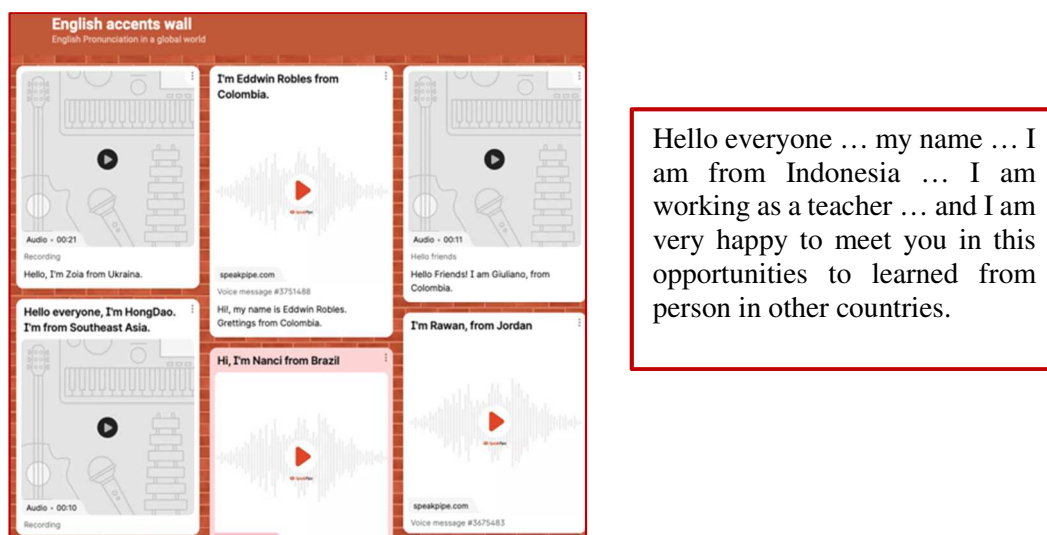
English accents wall
English Pronunciation in a global world

Audio • 00:21
Recording
Hello, I'm Zoia from Ukraina.

Hello everyone, I'm HongDao. I'm from Southeast Asia.

Audio • 00:10
Recording

I'm Eddwin Robles from Colombia.

speakpipe.com
Voice message #3751488
Hi!, my name is Eddwin Robles. Grettings from Colombia.

Hi, I'm Nanci from Brazil

Audio • 00:11
Hello friends
Hello Friends! I am Giuliano, from Colombia.

I'm Rawan, from Jordan

speakpipe.com
Voice message #3675483

Hello everyone … my name … I am from Indonesia … I am working as a teacher … and I am very happy to meet you in this opportunities to learned from person in other countries.